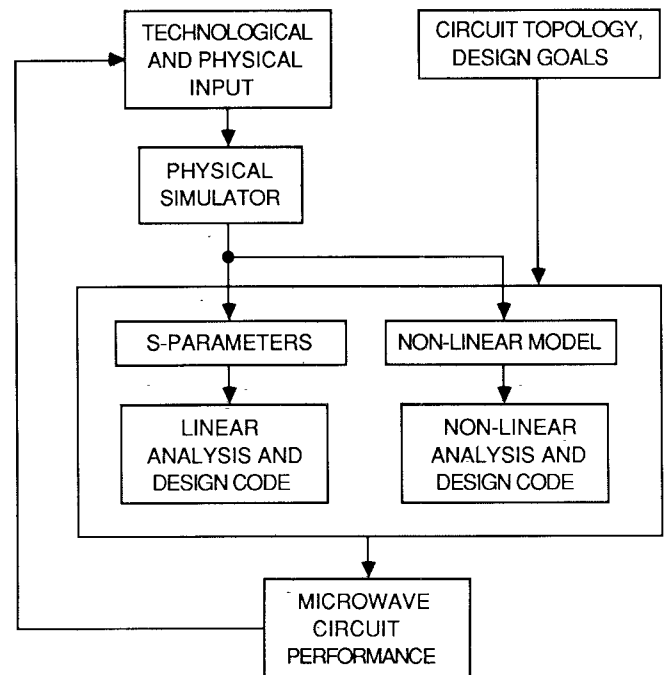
TECHNOLOGICAL AND PHYSICAL INPUT

CIRCUIT TOPOLOGY, DESIGN GOALS

PHYSICAL SIMULATOR

S-PARAMETERS

NON-LINEAR MODEL

LINEAR ANALYSIS AND DESIGN CODE

NON-LINEAR ANALYSIS AND DESIGN CODE

MICROWAVE CIRCUIT PERFORMANCE